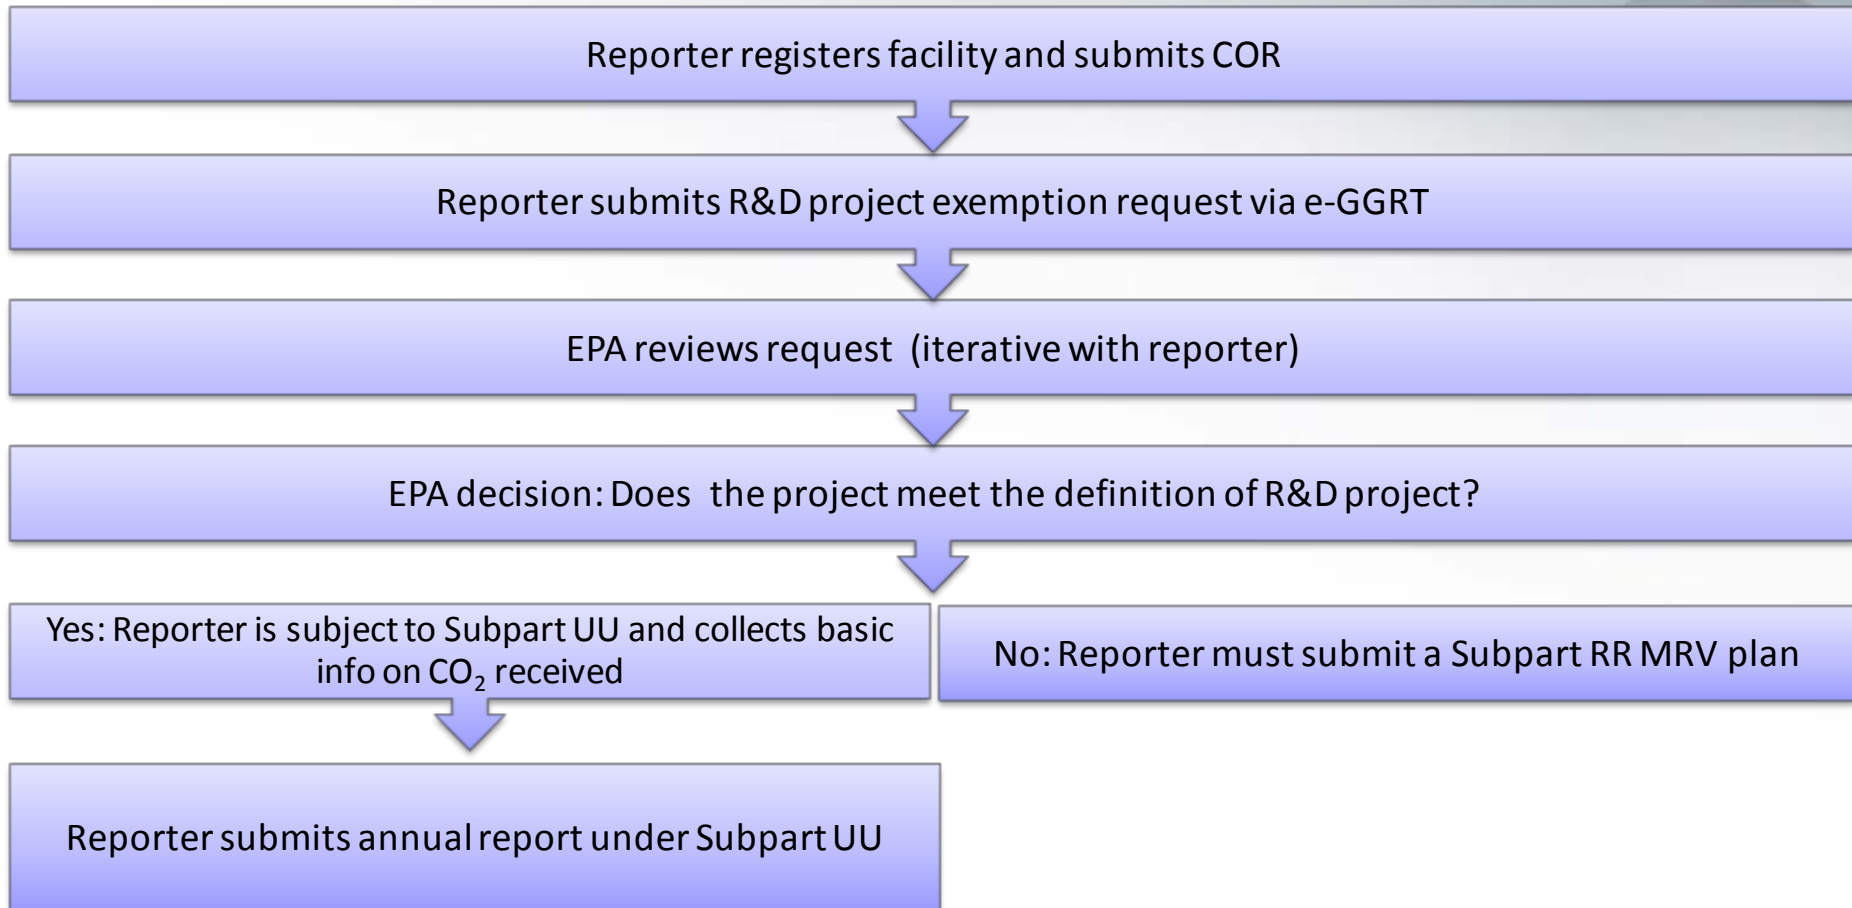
Reporter registers facility and submits COR

Reporter submits R&D project exemption request via e-GGRT

EPA reviews request (iterative with reporter)

EPA decision: Does the project meet the definition of R&D project?

Yes: Reporter is subject to Subpart UU and collects basic info on $CO_2$ received

No: Reporter must submit a Subpart RR MRV plan

Reporter submits annual report under Subpart UU